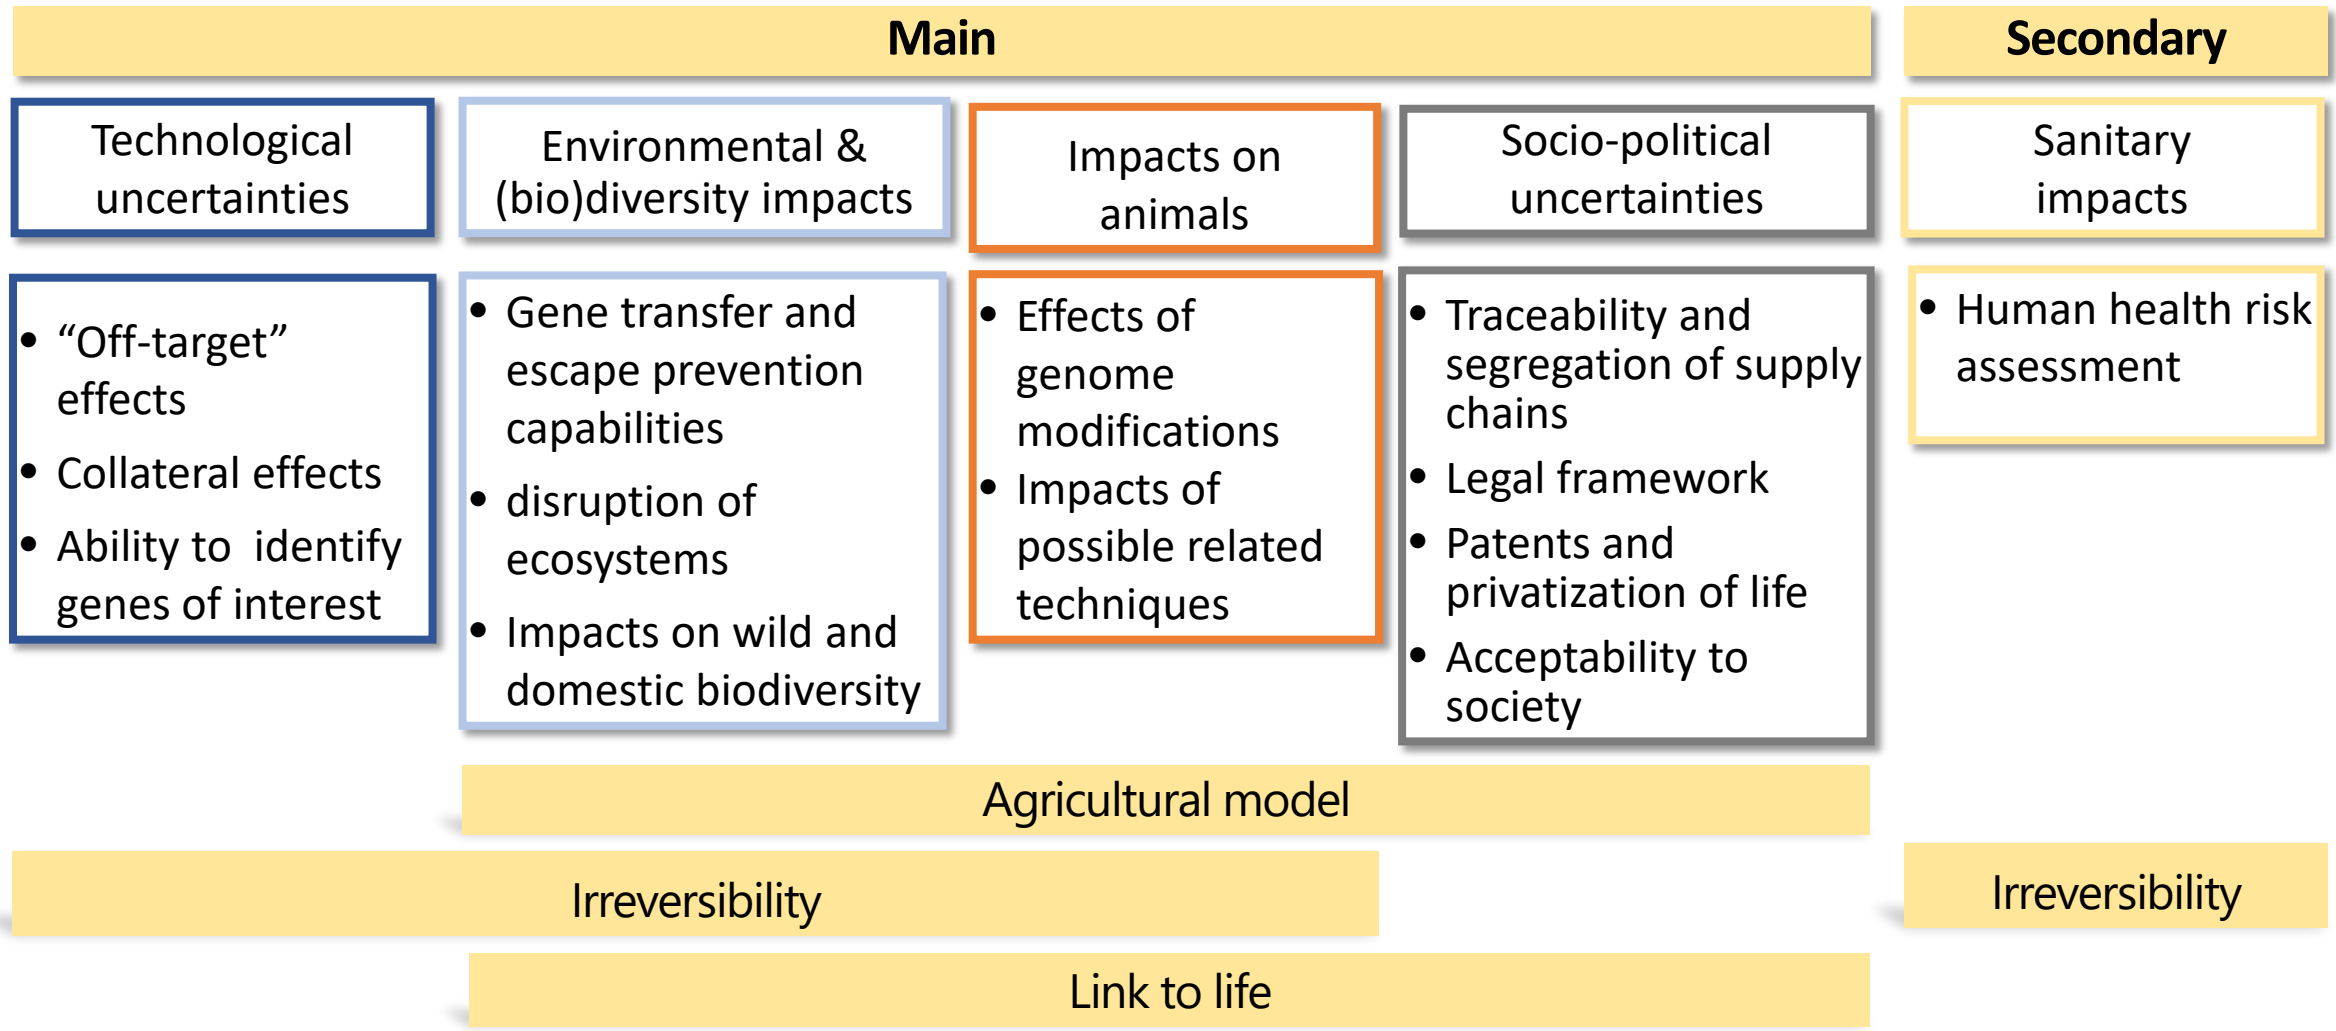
Main

Secondary

Technological uncertainties

Environmental & (bio)diversity impacts

Impacts on animals

Socio-political uncertainties

Sanitary impacts

- “Off-target” effects
- Collateral effects
- Ability to identify genes of interest

- Gene transfer and escape prevention capabilities
- disruption of ecosystems
- Impacts on wild and domestic biodiversity

- Effects of genome modifications
- Impacts of possible related techniques

- Traceability and segregation of supply chains
- Legal framework
- Patents and privatization of life
- Acceptability to society

- Human health risk assessment

Agricultural model

Irreversibility

Irreversibility

Link to life